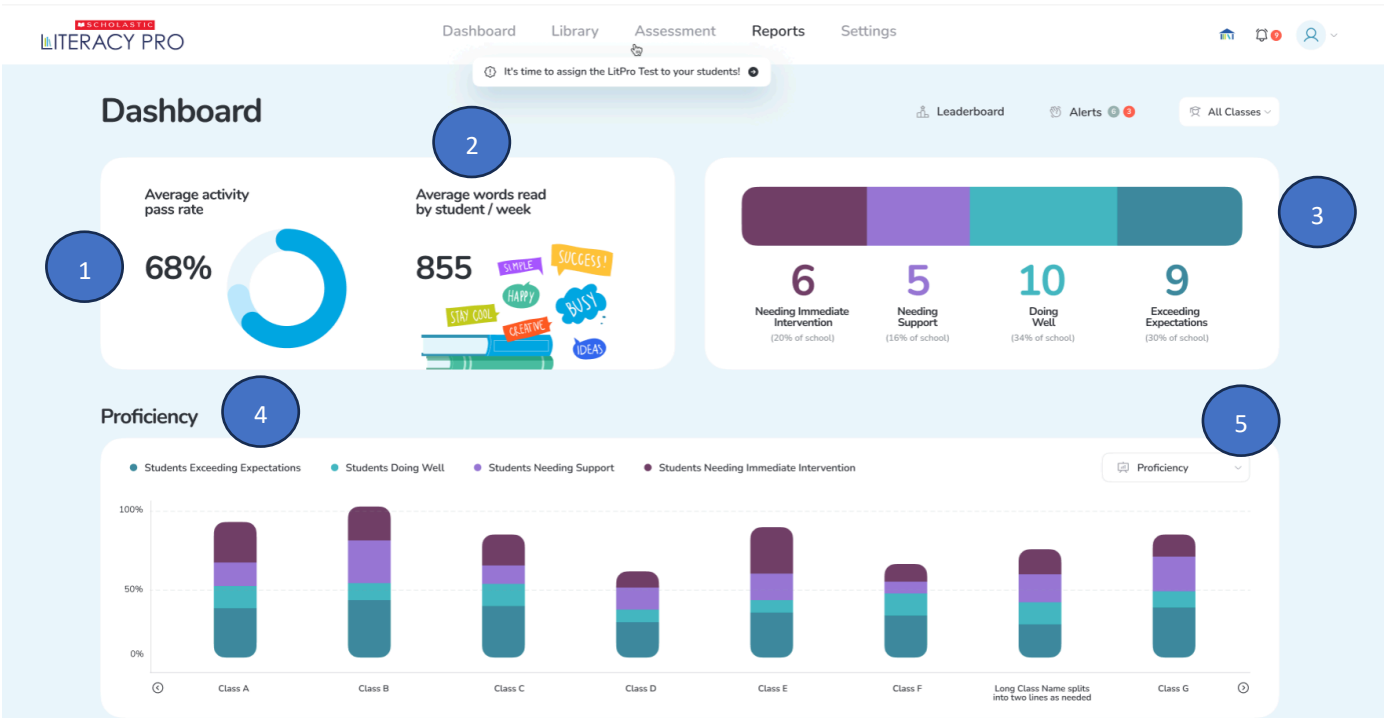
SCHOLASTIC
LITERACY PRO

Dashboard Library Assessment Reports Settings

9

It's time to assign the LitPro Test to your students!

Dashboard

Leaderboard Alerts 6 3 All Classes

2

Average activity pass rate

68%

1

Average words read by student / week

855

SIMPLE SUCCESS! HAPPY BUSY STAY COOL CREATIVE IDEAS

3

6
Needing Immediate Intervention
(20% of school)

5
Needing Support
(16% of school)

10
Doing Well
(34% of school)

9
Exceeding Expectations
(30% of school)

Proficiency

4

5

Students Exceeding Expectations Students Doing Well Students Needing Support Students Needing Immediate Intervention

Proficiency

100%
50%
0%

Class A Class B Class C Class D Class E Class F Long Class Name splits into two lines as needed Class G